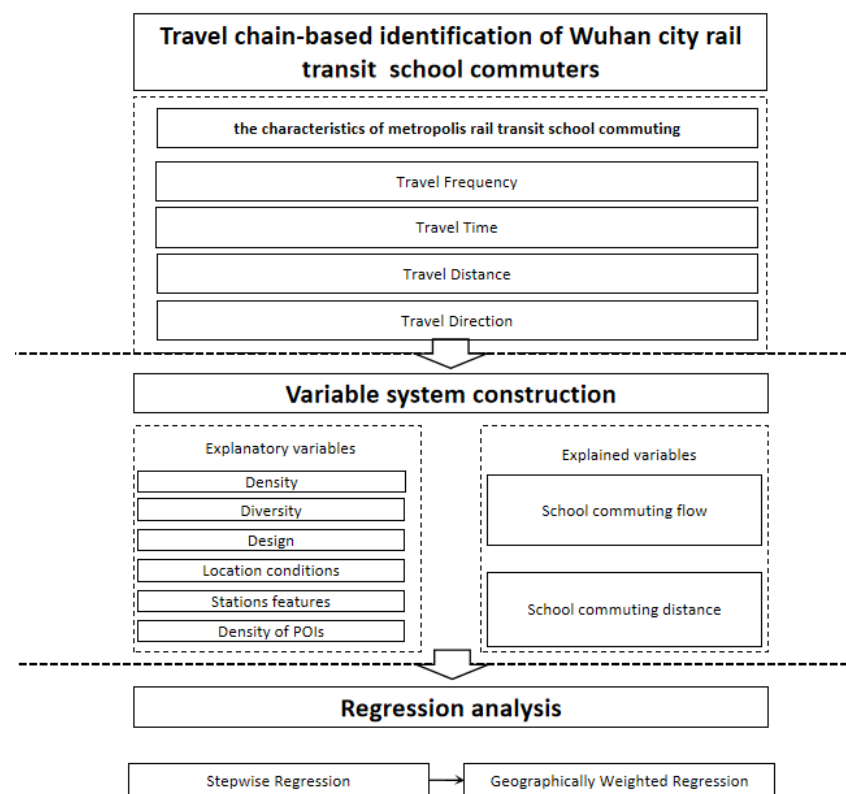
Travel chain-based identification of Wuhan city rail transit school commuters

the characteristics of metropolis rail transit school commuting

Travel Frequency

Travel Time

Travel Distance

Travel Direction

Variable system construction

Explanatory variables

Density

Diversity

Design

Location conditions

Stations features

Density of POIs

Explained variables

School commuting flow

School commuting distance

Regression analysis

Stepwise Regression

Geographically Weighted Regression